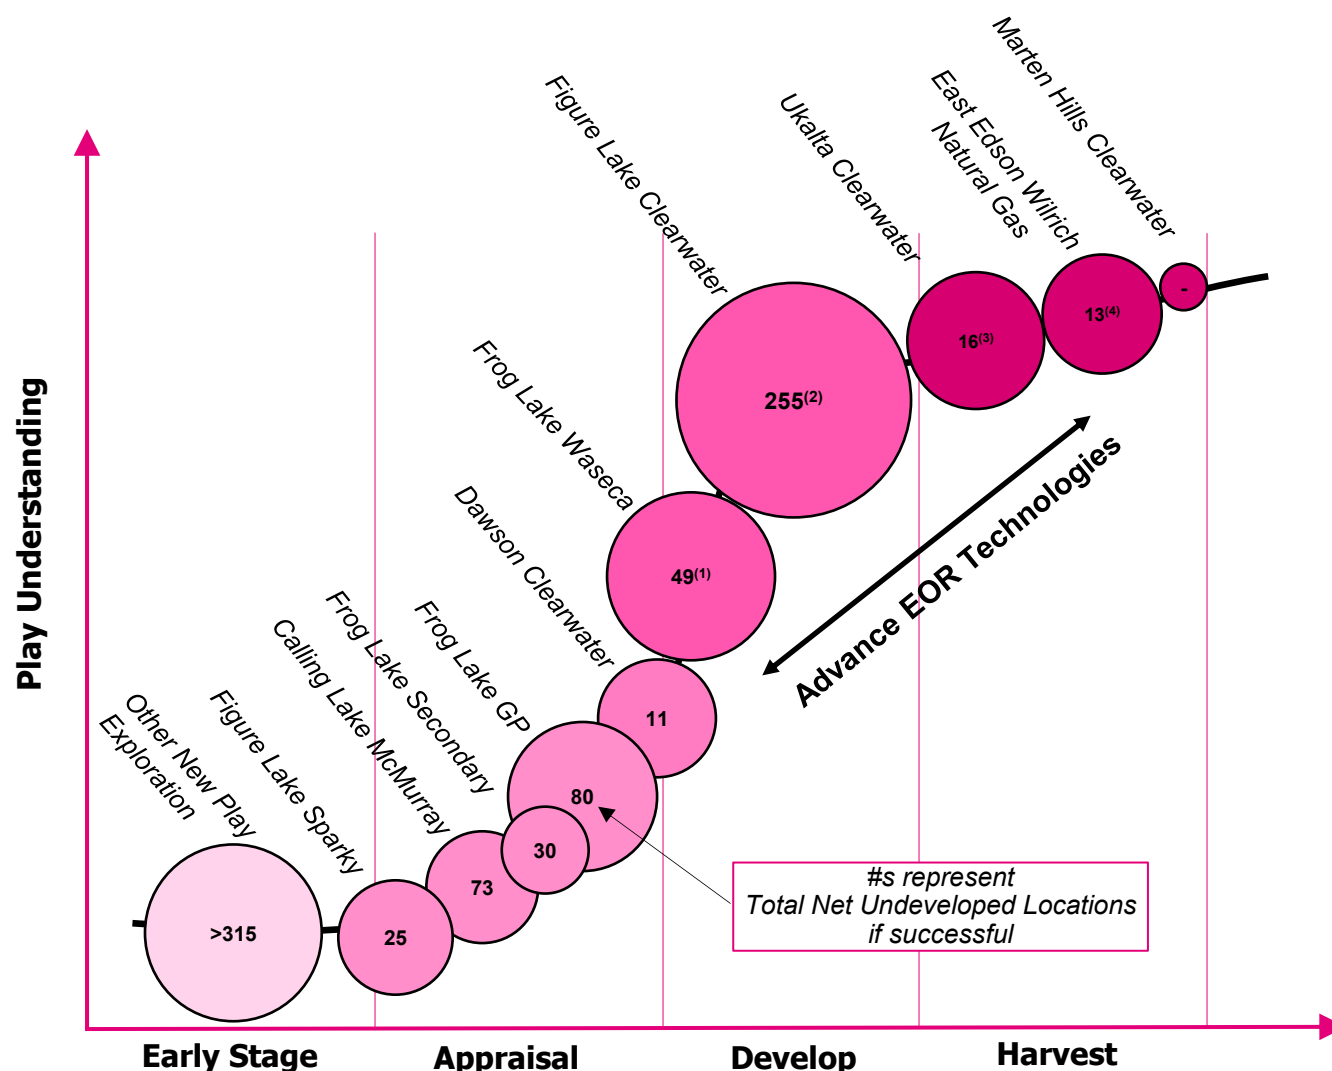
Play Understanding

Other New Play Exploration
Figure Lake Sparky
Calling Lake McMurray
Frog Lake Secondary
Frog Lake GP
Dawson Clearwater
Frog Lake Waseca
Figure Lake Clearwater
Ukalta Clearwater
East Edson Wilrich Natural Gas
Marten Hills Clearwater

>315
25
73
30
80
11
$49^{(1)}$
$255^{(2)}$
$16^{(3)}$
$13^{(4)}$
-

Advance EOR Technologies

#s represent Total Net Undeveloped Locations if successful

Early Stage
Appraisal
Develop
Harvest